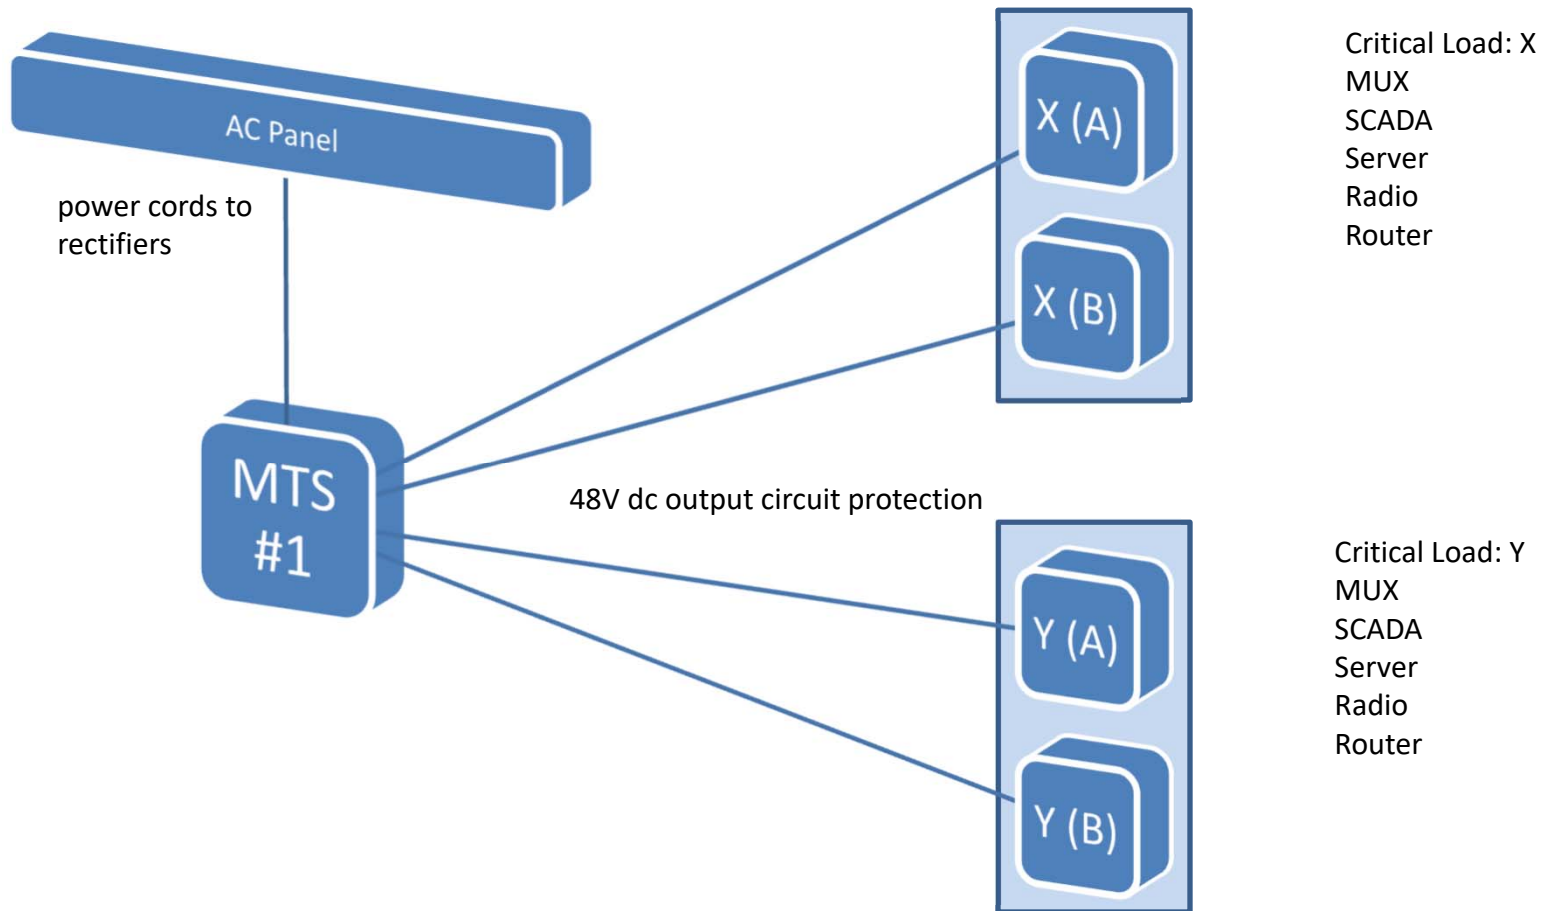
AC Panel

power cords to rectifiers

X (A)

X (B)

Critical Load: X
MUX
SCADA
Server
Radio
Router

MTS #1

48V dc output circuit protection

Y (A)

Y (B)

Critical Load: Y
MUX
SCADA
Server
Radio
Router